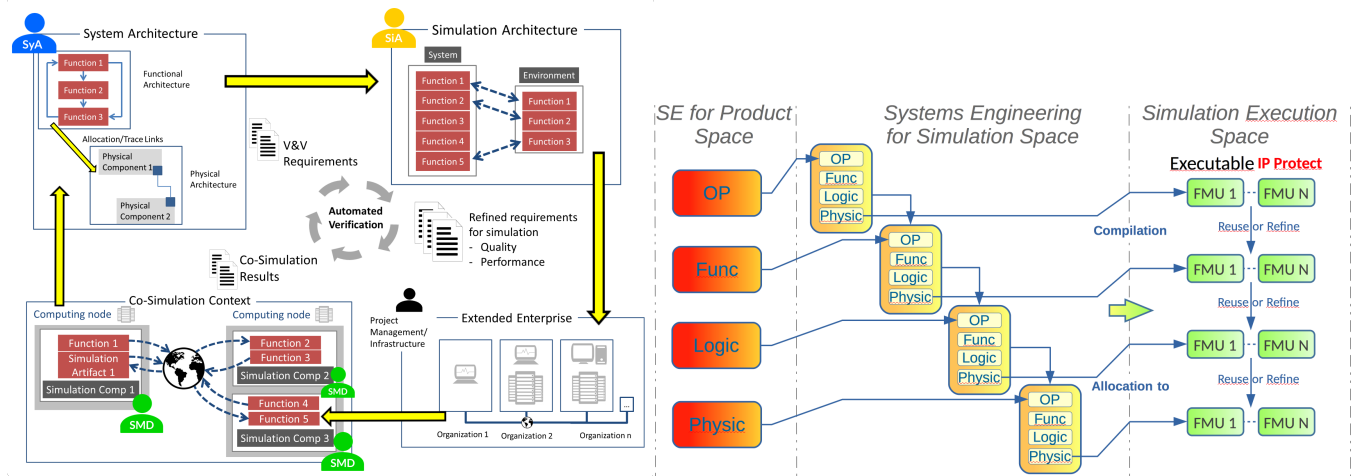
SyA
System Architecture
Function 1
Function 2
Function 3
Functional Architecture
Allocation/Trace Links
Physical Component 1
Physical Architecture
Physical Component 2

SiA
Simulation Architecture
System
Function 1
Function 2
Function 3
Function 4
Function 5
Environment
Function 1
Function 2
Function 3

V&V Requirements
Automated Verification
Refined requirements for simulation
- Quality
- Performance
Co-Simulation Results

Co-Simulation Context
Computing node
Function 1
Simulation Artifact 1
Simulation Comp 1
SMD
Computing node
Function 2
Function 3
Simulation Comp 2
SMD
Function 4
Function 5
Simulation Comp 3
SMD

Project Management/ Infrastructure
Extended Enterprise
Organization 1
Organization 2
Organization n

SE for Product Space
Systems Engineering for Simulation Space
Simulation Execution Space
OP
Func
Logic
Physic
OP
Func
Logic
Physic
OP
Func
Logic
Physic
OP
Func
Logic
Physic
OP
Func
Logic
Physic
Executable IP Protect
FMU 1
FMU N
Compilation
Reuse or Refine
FMU 1
FMU N
Reuse or Refine
FMU 1
FMU N
Allocation to
Reuse or Refine
FMU 1
FMU N